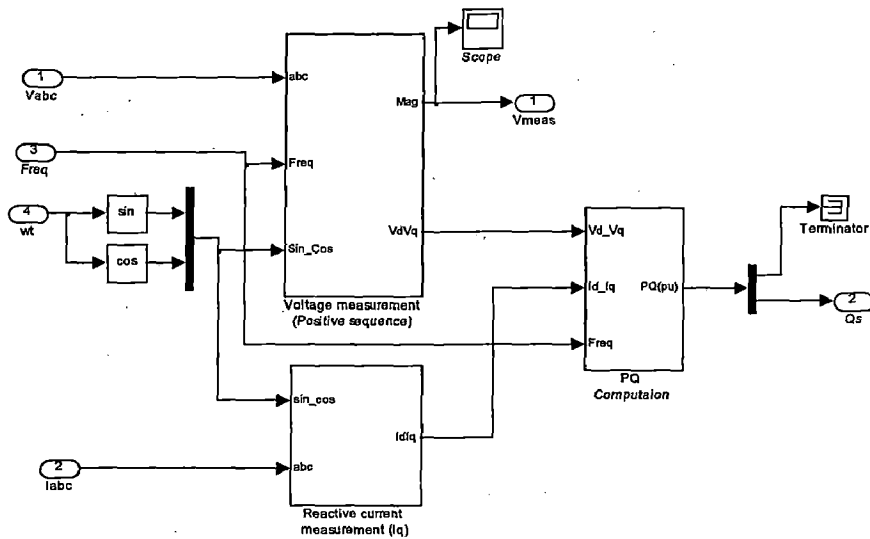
1
Vabc

abc
Mag

Scope

1
Vmeas

3
Freq

Freq

4
wt

sin

cos

VdVq

Sin_Cos

Voltage measurement
(Positive sequence)

Vd_Vq

Id_Iq

PQ(pu)

Freq

PQ
Computaion

Terminator

2
Qs

sin_cos

Idiq

2
Iabc

abc

Reactive current
measurement (Iq)